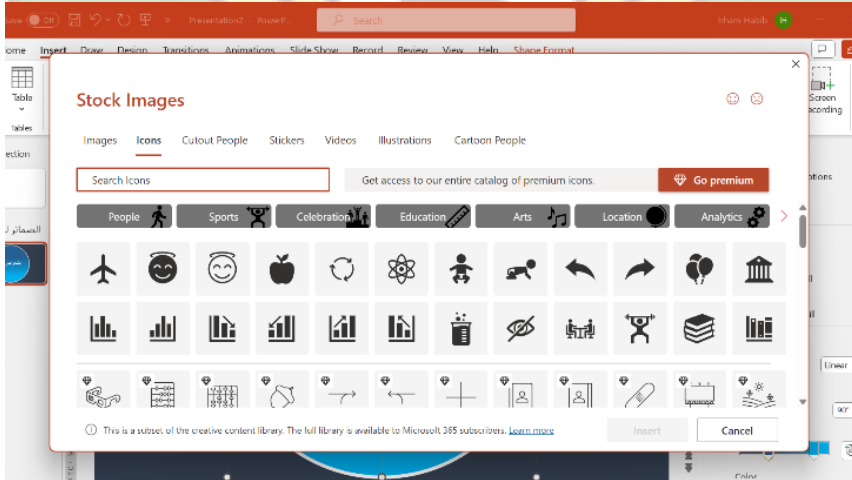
ave Off Presentation2 · PowerP... Search Ilham Habib
ome Insert Draw Design Transitions Animations Slide Show Record Review View Help Shape Format
Table
Tables
ection
الضمائر ل
Screen Recording
tions
Linear

Stock Images
Images Icons Cutout People Stickers Videos Illustrations Cartoon People
Search Icons
Get access to our entire catalog of premium icons.
Go premium
People Sports Celebration Education Arts Location Analytics
This is a subset of the creative content library. The full library is available to Microsoft 365 subscribers. Learn more
Insert
Cancel
Color